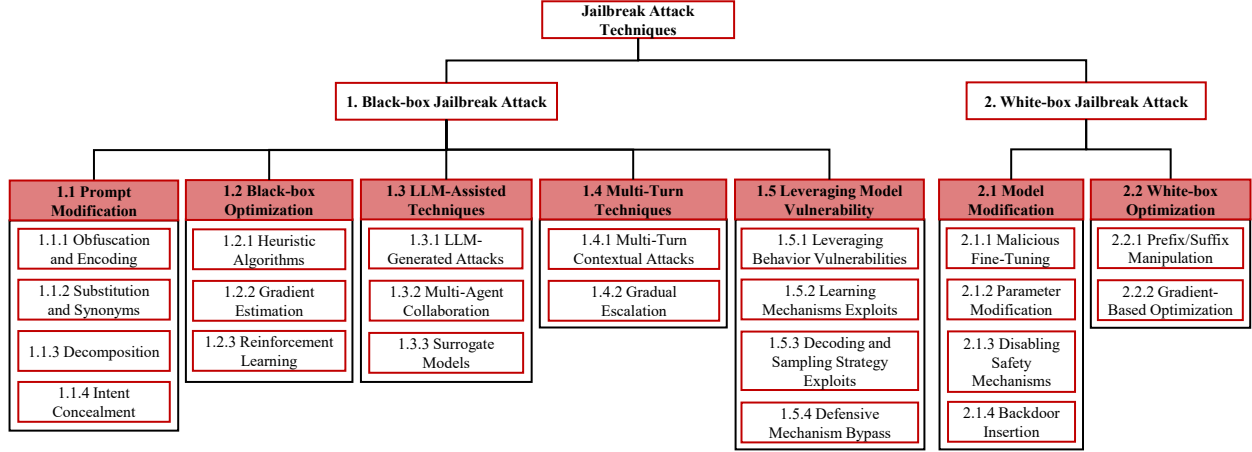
Jailbreak Attack Techniques

1. Black-box Jailbreak Attack

2. White-box Jailbreak Attack

1.1 Prompt Modification

1.1.1 Obfuscation and Encoding

1.1.2 Substitution and Synonyms

1.1.3 Decomposition

1.1.4 Intent Concealment

1.2 Black-box Optimization

1.2.1 Heuristic Algorithms

1.2.2 Gradient Estimation

1.2.3 Reinforcement Learning

1.3 LLM-Assisted Techniques

1.3.1 LLM-Generated Attacks

1.3.2 Multi-Agent Collaboration

1.3.3 Surrogate Models

1.4 Multi-Turn Techniques

1.4.1 Multi-Turn Contextual Attacks

1.4.2 Gradual Escalation

1.5 Leveraging Model Vulnerability

1.5.1 Leveraging Behavior Vulnerabilities

1.5.2 Learning Mechanisms Exploits

1.5.3 Decoding and Sampling Strategy Exploits

1.5.4 Defensive Mechanism Bypass

2.1 Model Modification

2.1.1 Malicious Fine-Tuning

2.1.2 Parameter Modification

2.1.3 Disabling Safety Mechanisms

2.1.4 Backdoor Insertion

2.2 White-box Optimization

2.2.1 Prefix/Suffix Manipulation

2.2.2 Gradient-Based Optimization